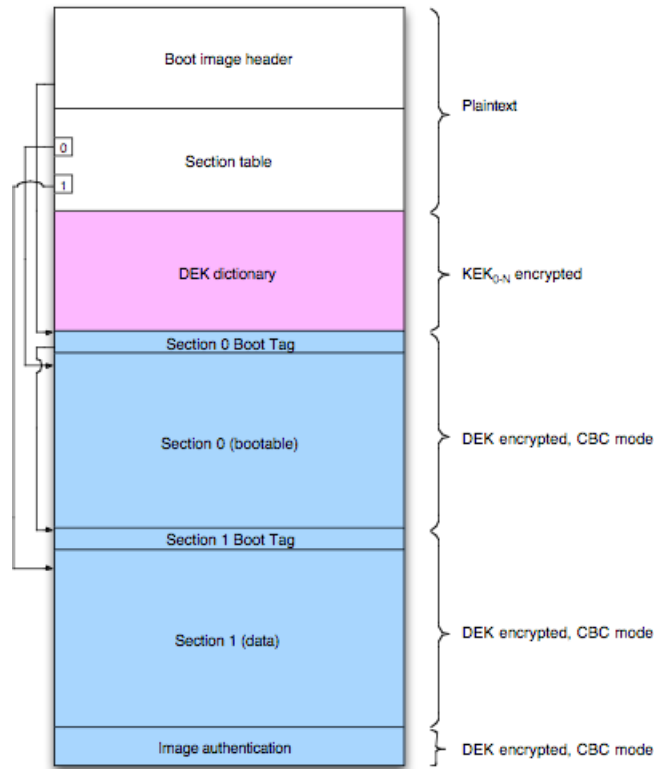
Boot image header

0

1

Section table

Plaintext

DEK dictionary

$KEK_{0-N}$ encrypted

Section 0 Boot Tag

Section 0 (bootable)

DEK encrypted, CBC mode

Section 1 Boot Tag

Section 1 (data)

DEK encrypted, CBC mode

Image authentication

DEK encrypted, CBC mode